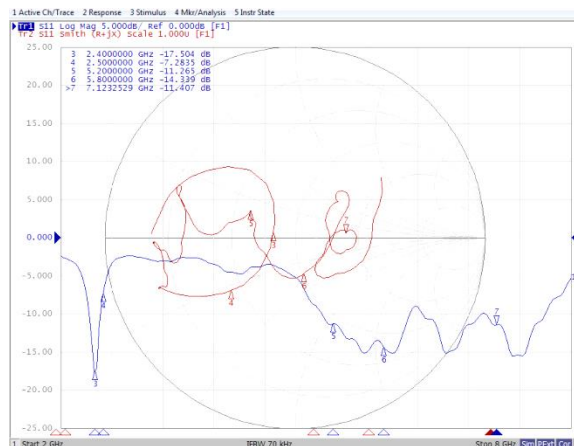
1 Active Ch/Trace 2 Response 3 Stimulus 4 Mkr/Analysis 5 Instr State

Tr1 S11 Log Mag 5.000dB/ Ref 0.000dB [F1]
Tr2 S11 Smith (R+jX) Scale 1.000U [F1]

| | | | | |
|---|---|---|---|---|
| 3 | 2.4000000 | GHz | -17.504 | dB |
| 4 | 2.5000000 | GHz | -7.2835 | dB |
| 5 | 5.2000000 | GHz | -11.265 | dB |
| 6 | 5.8000000 | GHz | -14.339 | dB |
| >7 | 7.1232529 | GHz | -11.407 | dB |

25.00
20.00
15.00
10.00
5.000
0.000
-5.000
-10.00
-15.00
-20.00
-25.00

3
4
5
6
7
4
5
6
7

1 Start 2 GHz
IFBW 70 kHz
Stop 8 GHz